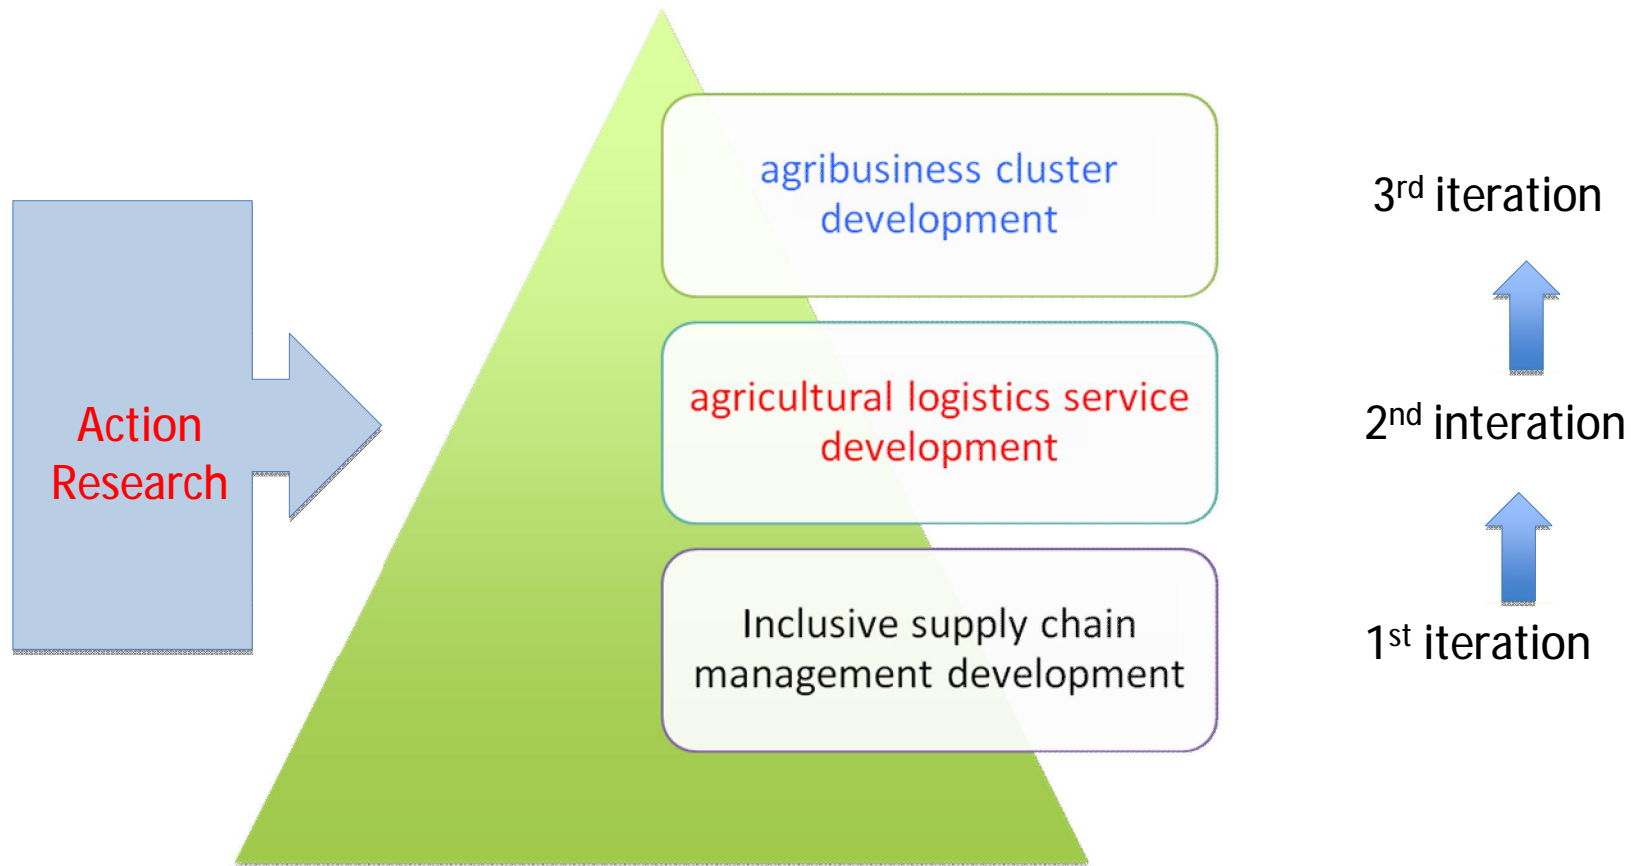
Action Research

agribusiness cluster development

agricultural logistics service development

Inclusive supply chain management development

3$^{rd}$ iteration

2$^{nd}$ interation

1$^{st}$ iteration